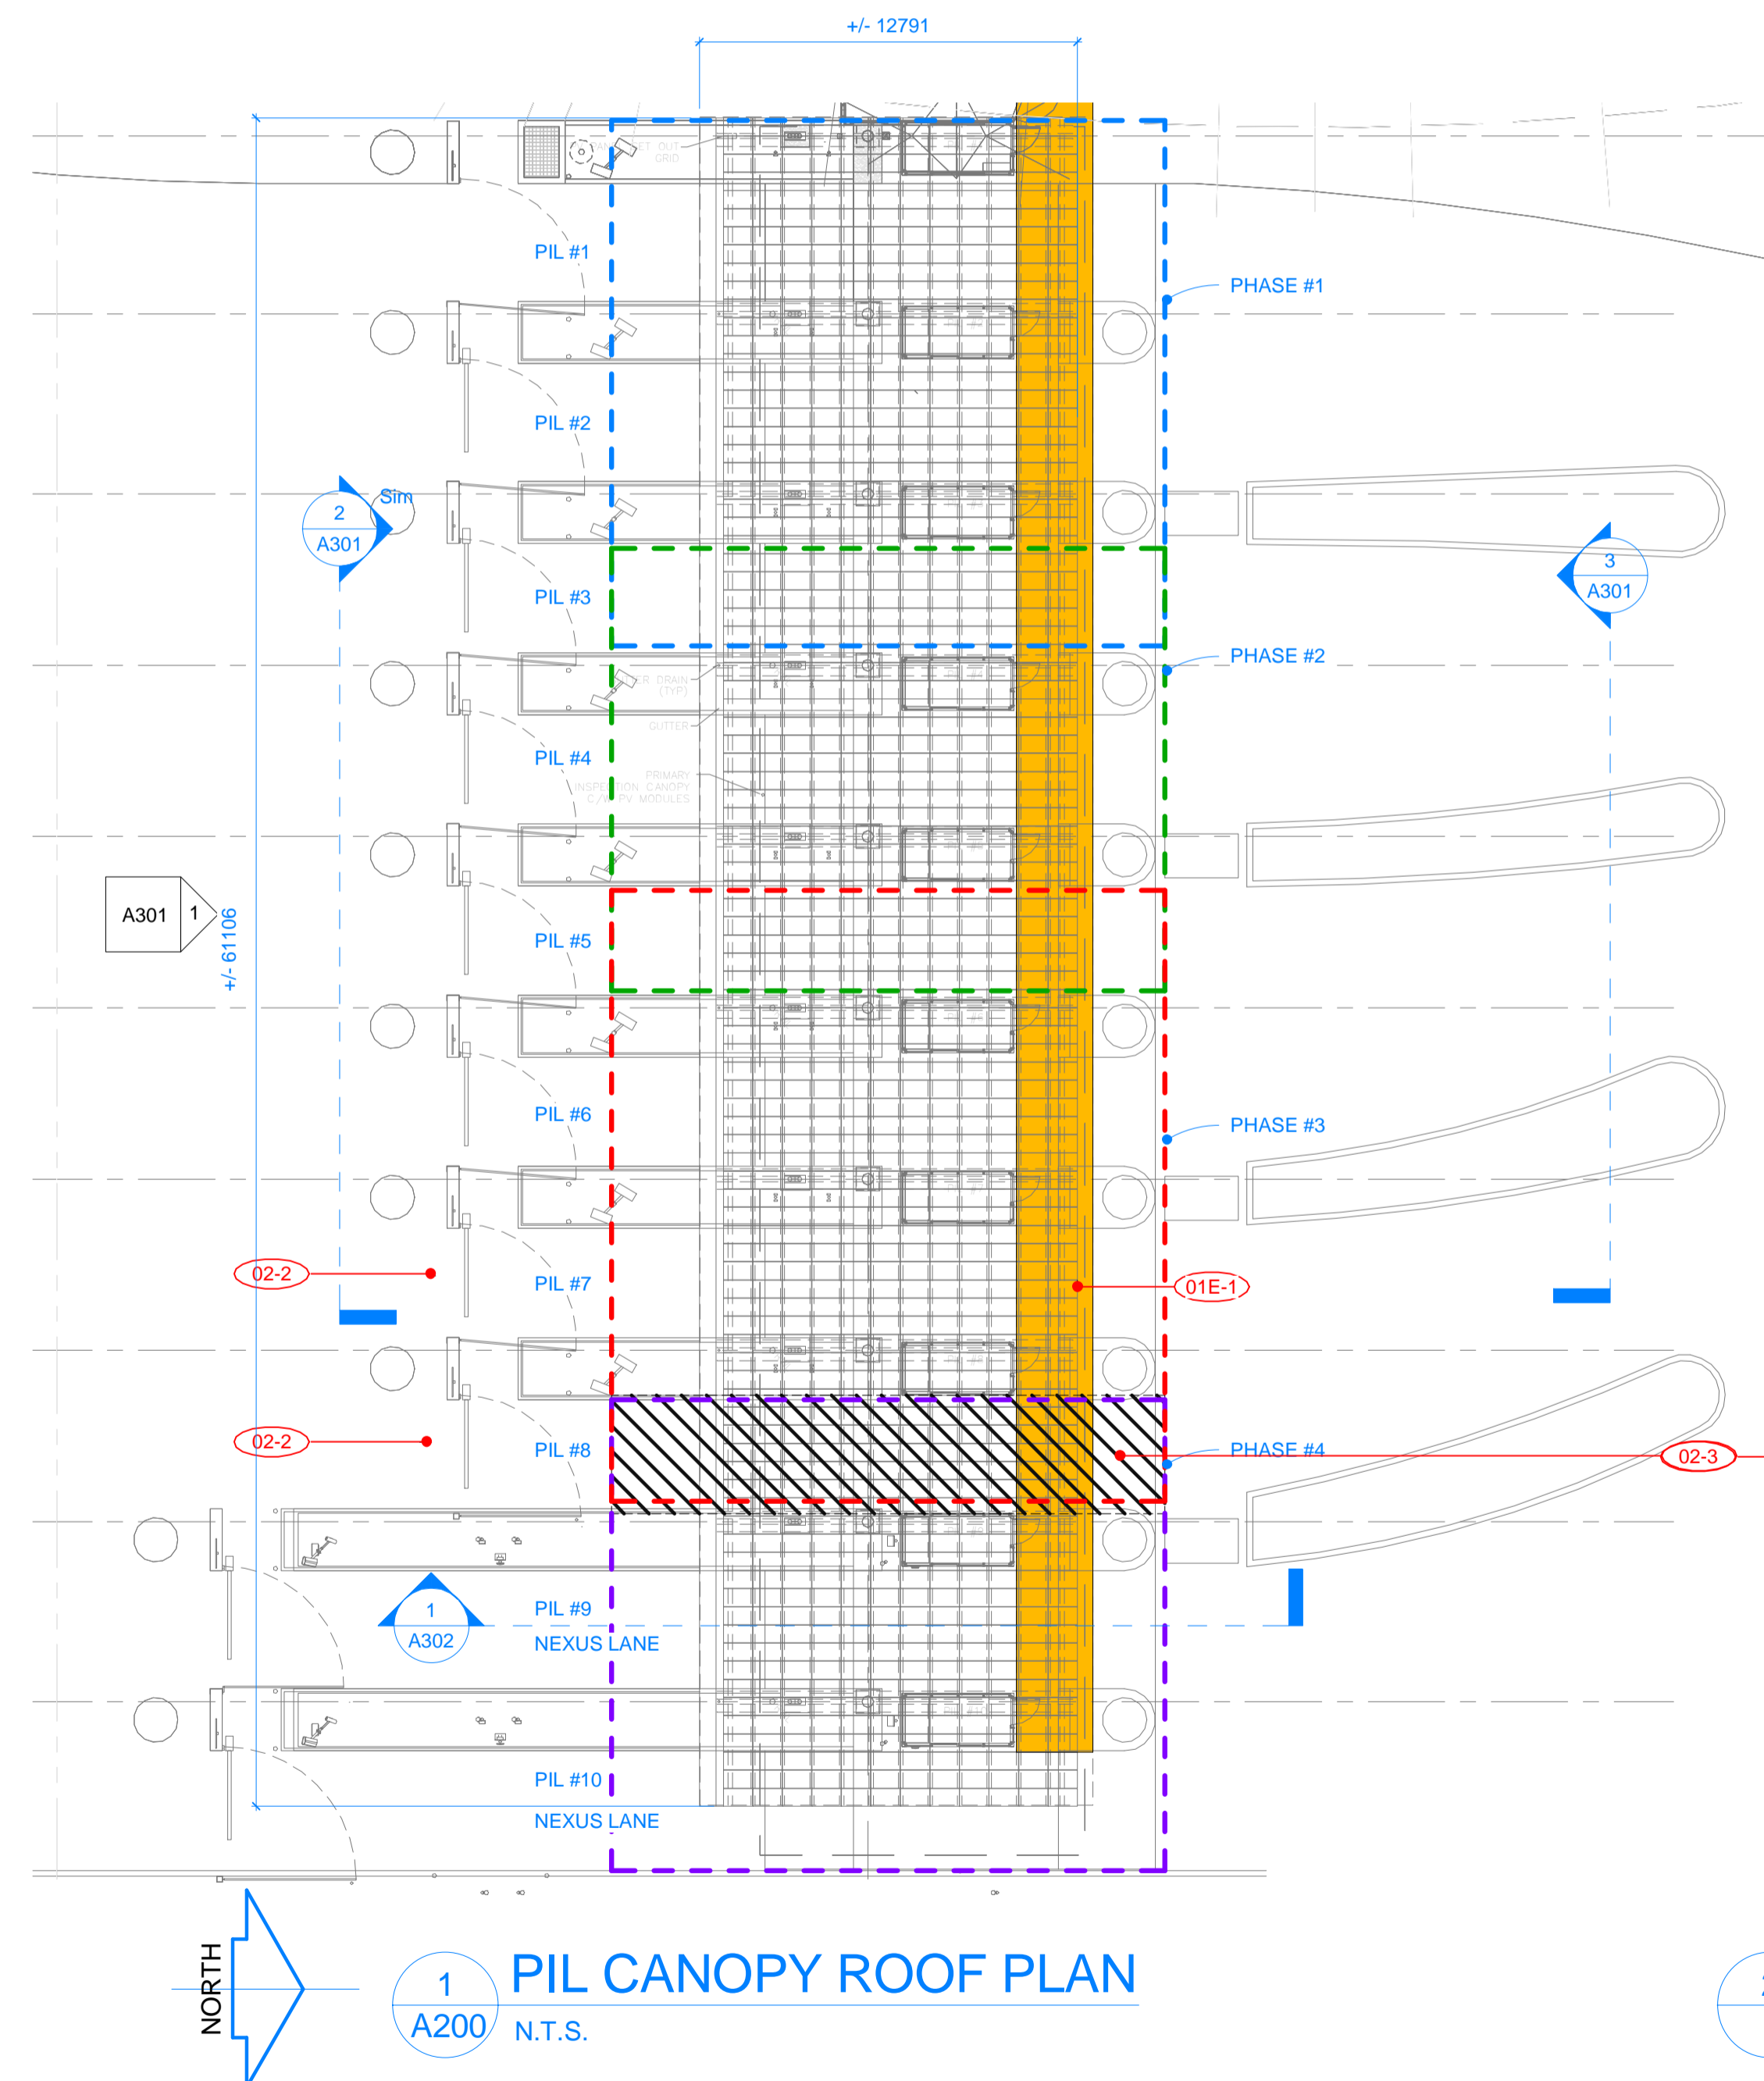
+/- 12791

PIL #1

PHASE #1

PIL #2

Sim

2
A301

PIL #3

3
A301

PHASE #2

PIL #4

PRIMARY INSPECTION CANOPY C/W PV MODULES

GUTTER

A301 1

+/- 61106

PIL #5

PIL #6

PHASE #3

02-2

PIL #7

01E-1

02-2

PIL #8

PHASE #4

02-3

1
A302

PIL #9
NEXUS LANE

PIL #10
NEXUS LANE

NORTH

1
A200

PIL CANOPY ROOF PLAN
N.T.S.